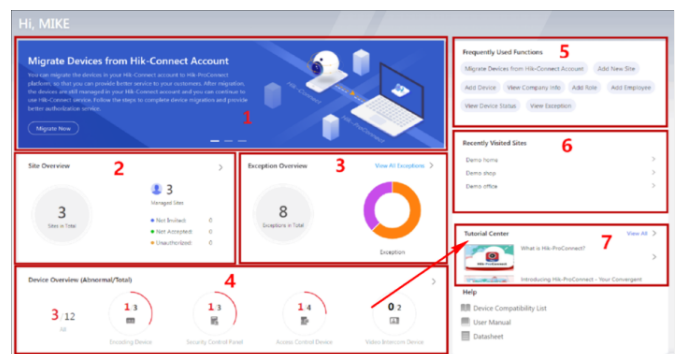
Hi, MIKE

Migrate Devices from Hik-Connect Account

You can migrate the devices in your Hik-Connect account to Hik-ProConnect platform, so that you can provide better service to your customers. After migration, the devices are still managed in your Hik-Connect account and you can continue to use Hik-Connect service. Follow the steps to complete device migration and provide better authorization service.

Migrate Now

1

Site Overview

2

3

Sites in Total

3

Managed Sites

Not Invited 0

Not Accepted 0

Unauthorized 0

Exception Overview

3

View All Exceptions

8

Exceptions in Total

Exception

Device Overview (Abnormal/Total)

4

3 12

All

1 3

Encoding Device

1 3

Security Control Panel

1 4

Access Control Device

0 2

Video Intercom Device

Frequently Used Functions

5

Migrate Devices from Hik-Connect Account

Add New Site

Add Device

View Company Info

Add Note

Add Employee

View Device Status

View Exception

Recently Visited Sites

6

Demo home

Demo shop

Demo office

Tutorial Center

7

View All

What is Hik-ProConnect?

Hik-Connect

Introducing Hik-ProConnect - Your Convergent

Help

Device Compatibility List

User Manual

Datasheet